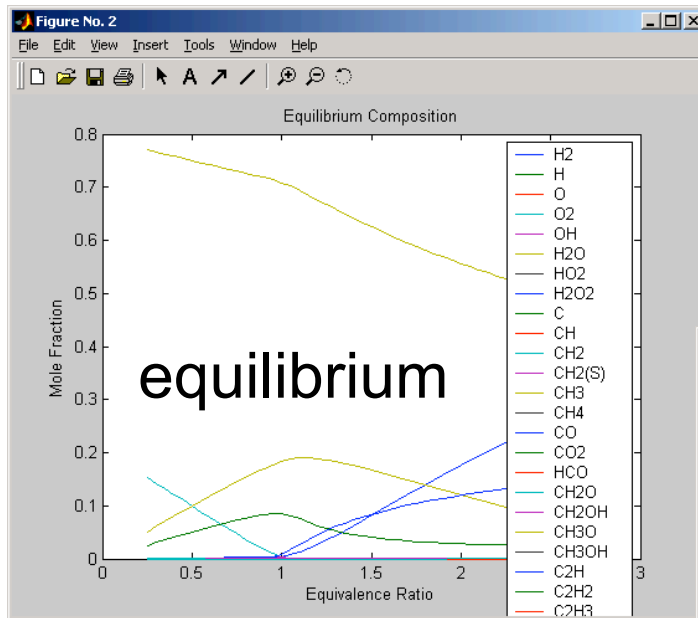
Figure No. 2

File Edit View Insert Tools Window Help

Equilibrium Composition

Mole Fraction

0.8
0.7
0.6
0.5
0.4
0.3
0.2
0.1
0

0 0.5 1 1.5 2 3

Equivalence Ratio

equilibrium

H2
H
O
O2
OH
H2O
HO2
H2O2
C
CH
CH2
CH2(S)
CH3
CH4
CO
CO2
HCO
CH2O
CH2OH
CH3O
CH3OH
C2H
C2H2
C2H3